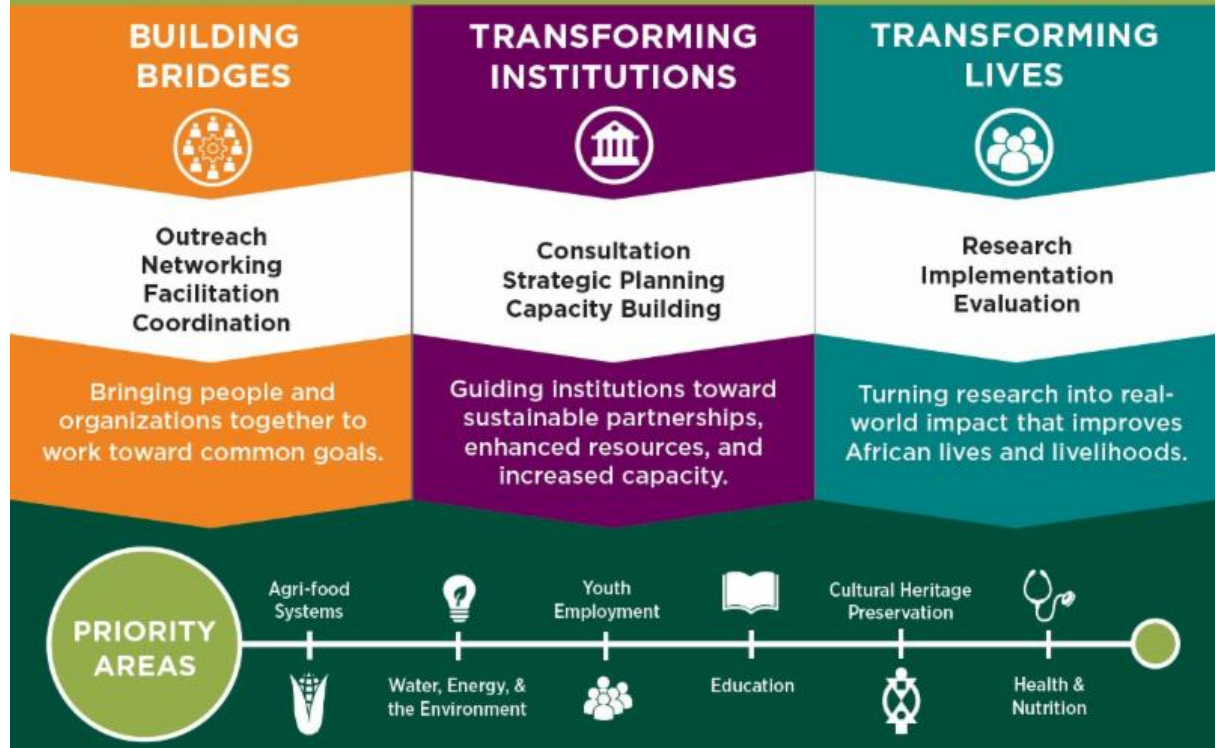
BUILDING BRIDGES

Outreach
Networking
Facilitation
Coordination

Bringing people and organizations together to work toward common goals.

TRANSFORMING INSTITUTIONS

Consultation
Strategic Planning
Capacity Building

Guiding institutions toward sustainable partnerships, enhanced resources, and increased capacity.

TRANSFORMING LIVES

Research
Implementation
Evaluation

Turning research into real-world impact that improves African lives and livelihoods.

PRIORITY AREAS

Agri-food Systems

Water, Energy, & the Environment

Youth Employment

Education

Cultural Heritage Preservation

Health & Nutrition